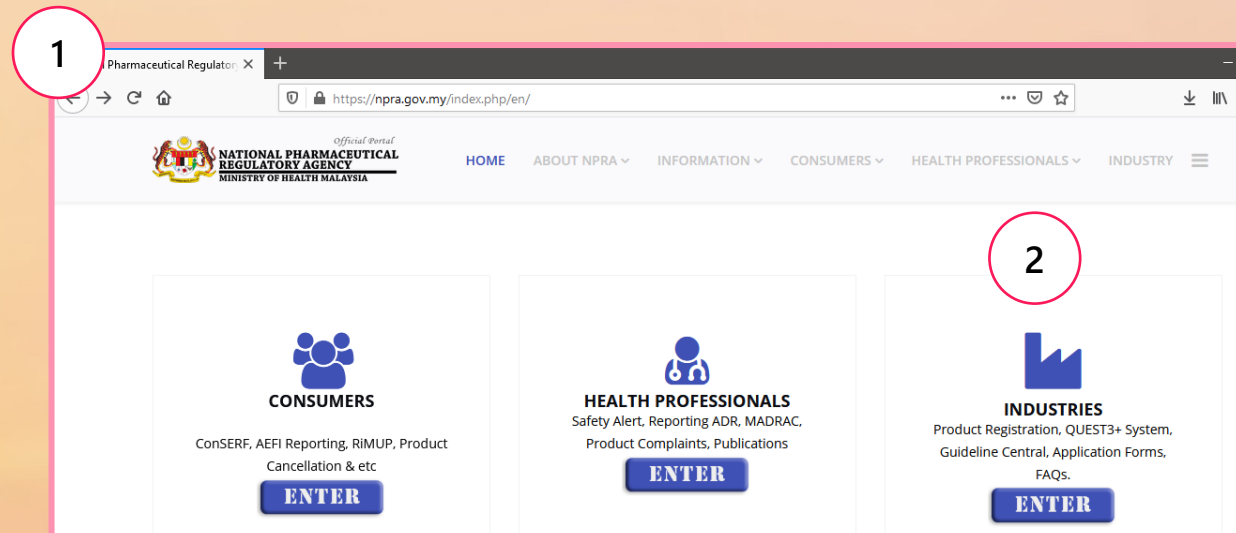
1

l Pharmaceutical Regulato

https://npra.gov.my/index.php/en/

Official Portal
NATIONAL PHARMACEUTICAL REGULATORY AGENCY
MINISTRY OF HEALTH MALAYSIA

HOME ABOUT NPRA INFORMATION CONSUMERS HEALTH PROFESSIONALS INDUSTRY

2

CONSUMERS
ConSERF, AEFI Reporting, RiMUP, Product Cancellation & etc
ENTER

HEALTH PROFESSIONALS
Safety Alert, Reporting ADR, MADRAC, Product Complaints, Publications
ENTER

INDUSTRIES
Product Registration, QUEST3+ System, Guideline Central, Application Forms, FAQs.
ENTER